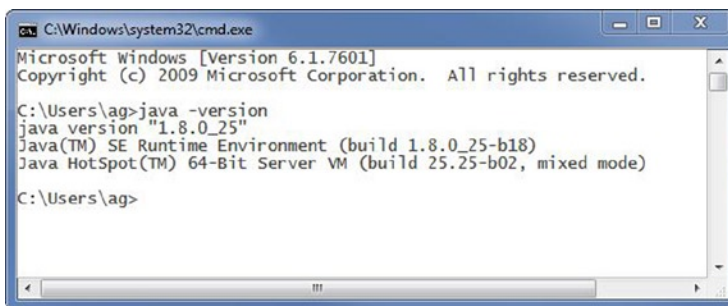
C:\Windows\system32\cmd.exe

Microsoft Windows [Version 6.1.7601]
Copyright (c) 2009 Microsoft Corporation. All rights reserved.

C:\Users\ag>java -version
java version "1.8.0_25"
Java(TM) SE Runtime Environment (build 1.8.0_25-b18)
Java HotSpot(TM) 64-Bit Server VM (build 25.25-b02, mixed mode)

C:\Users\ag>